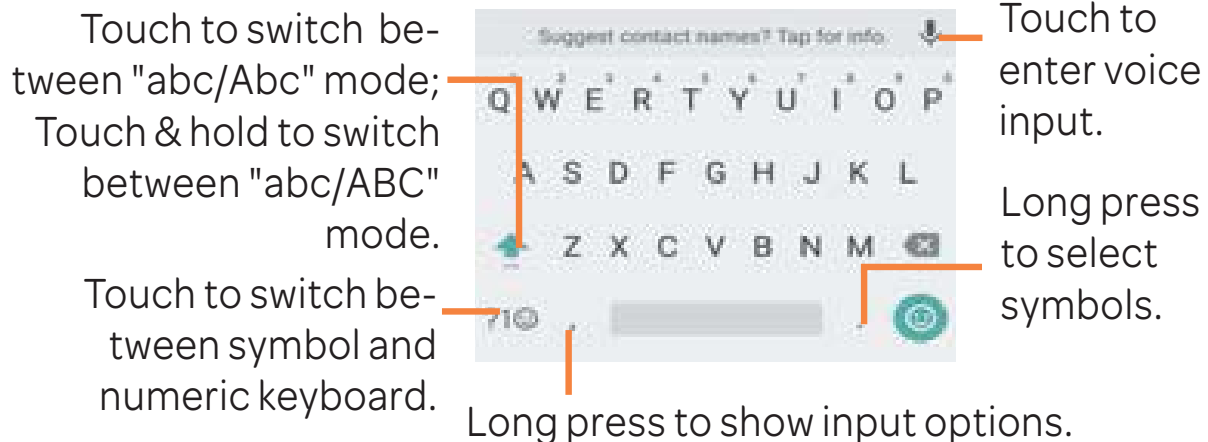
Touch to switch between "abc/Abc" mode; Touch & hold to switch between "abc/ABC" mode.

Touch to switch between symbol and numeric keyboard.

Suggest contact names? Tap for info.

Q W E R T Y U I O P

A S D F G H J K L

Z X C V B N M

?1☺ , .

Touch to enter voice input.

Long press to select symbols.

Long press to show input options.